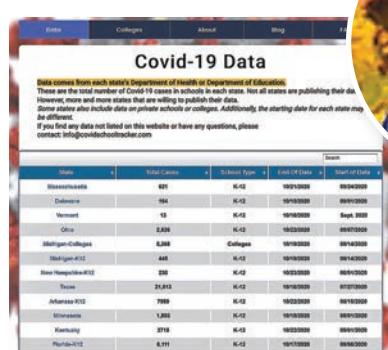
Data | Colleges | About | Blog | FA

Covid-19 Data

Data comes from each state's Department of Health or Department of Education.
These are the total number of Covid-19 cases in schools in each state. Not all states are publishing their da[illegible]. However, more and more states that are willing to publish their data.
Some states also include data on private schools or colleges. Additionally, the starting date for each state may be different.
If you find any data not listed on this website or have any questions, please contact: info@covidschooltracker.com

Search

| State | Total Cases | School Type | End Of Data | Start of Data |
|---|---|---|---|---|
| Massachusetts | 621 | K-12 | 10/21/2020 | 09/24/2020 |
| Delaware | 164 | K-12 | 10/19/2020 | 09/01/2020 |
| Vermont | 13 | K-12 | 10/19/2020 | Sept. 2020 |
| Ohio | 2,536 | K-12 | 10/22/2020 | 09/07/2020 |
| Michigan-Colleges | 5,368 | Colleges | 10/19/2020 | 09/14/2020 |
| Michigan-K12 | 445 | K-12 | 10/19/2020 | 09/14/2020 |
| New Hampshire-K12 | 230 | K-12 | 10/22/2020 | 08/01/2020 |
| Texas | 21,013 | K-12 | 10/18/2020 | 07/27/2020 |
| Arkansas-K12 | 7068 | K-12 | 10/22/2020 | 08/17/2020 |
| Minnesota | 1,002 | K-12 | 10/15/2020 | 08/01/2020 |
| Kentucky | 3718 | K-12 | 10/22/2020 | 08/01/2020 |
| Florida-K12 | 6,111 | K-12 | 10/17/2020 | 09/06/2020 |